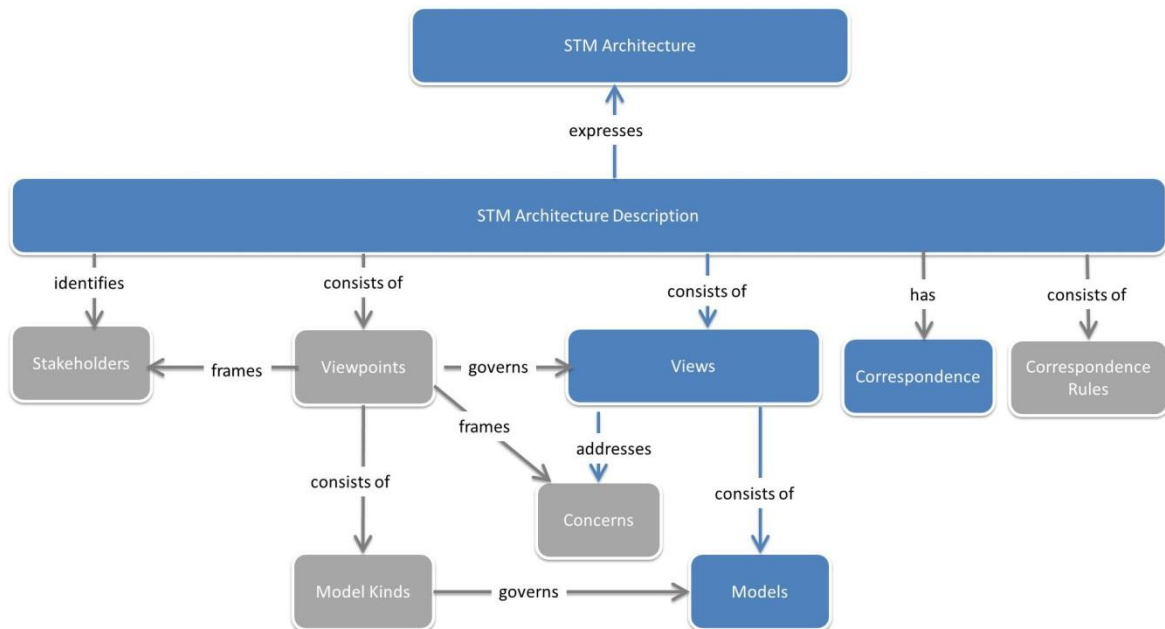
STM Architecture

expresses

STM Architecture Description

identifies

consists of

consists of

has

consists of

Stakeholders

frames

Viewpoints

governs

Views

Correspondence

Correspondence Rules

frames

addresses

consists of

consists of

Concerns

Model Kinds

governs

Models